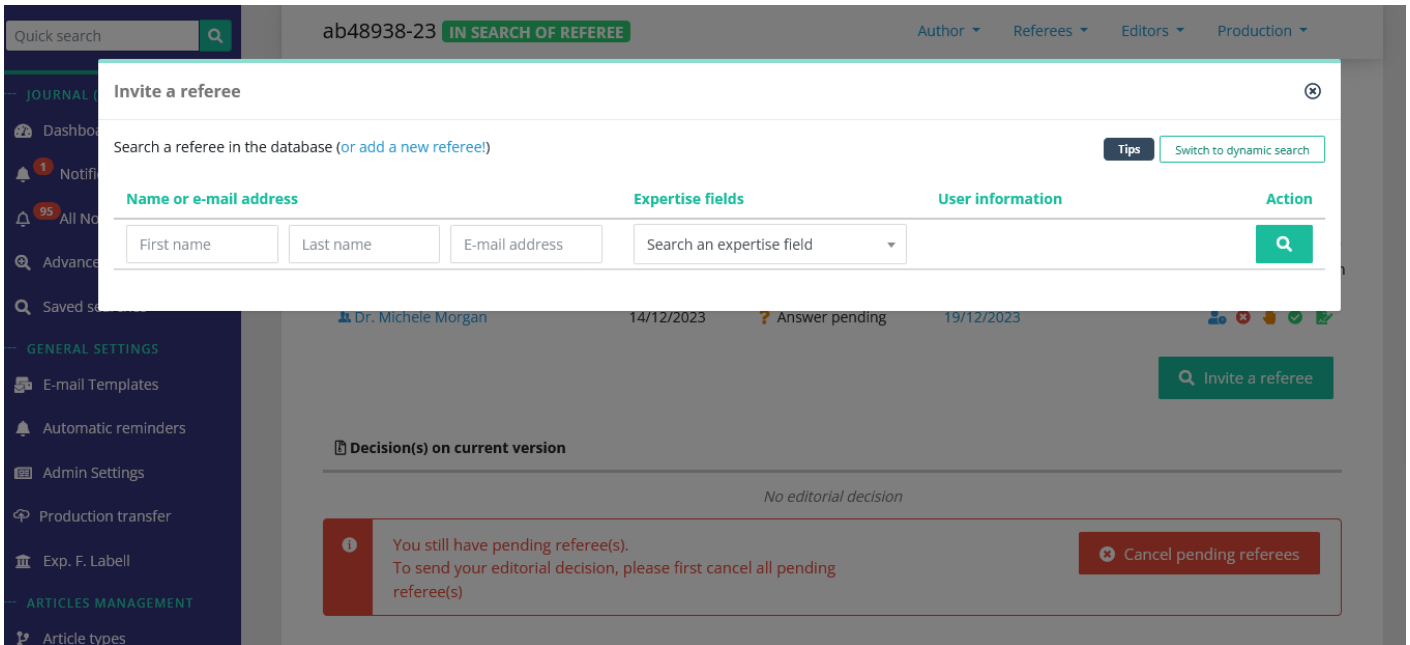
Quick search

ab48938-23 IN SEARCH OF REFEREE

Author ▾ Referees ▾ Editors ▾ Production ▾

JOURNAL (

Dashbo

1 Notifi

95 All No

Advanc

Saved se

GENERAL SETTINGS

E-mail Templates

Automatic reminders

Admin Settings

Production transfer

Exp. F. Labell

ARTICLES MANAGEMENT

Article types

Invite a referee

Search a referee in the database (or add a new referee!)

Tips Switch to dynamic search

| Name or e-mail address | | | Expertise fields | User information | Action |
|---|---|---|---|---|---|
| First name | Last name | E-mail address | Search an expertise field | | |

Dr. Michele Morgan 14/12/2023 ? Answer pending 19/12/2023

Invite a referee

Decision(s) on current version

No editorial decision

You still have pending referee(s).
To send your editorial decision, please first cancel all pending referee(s)

Cancel pending referees